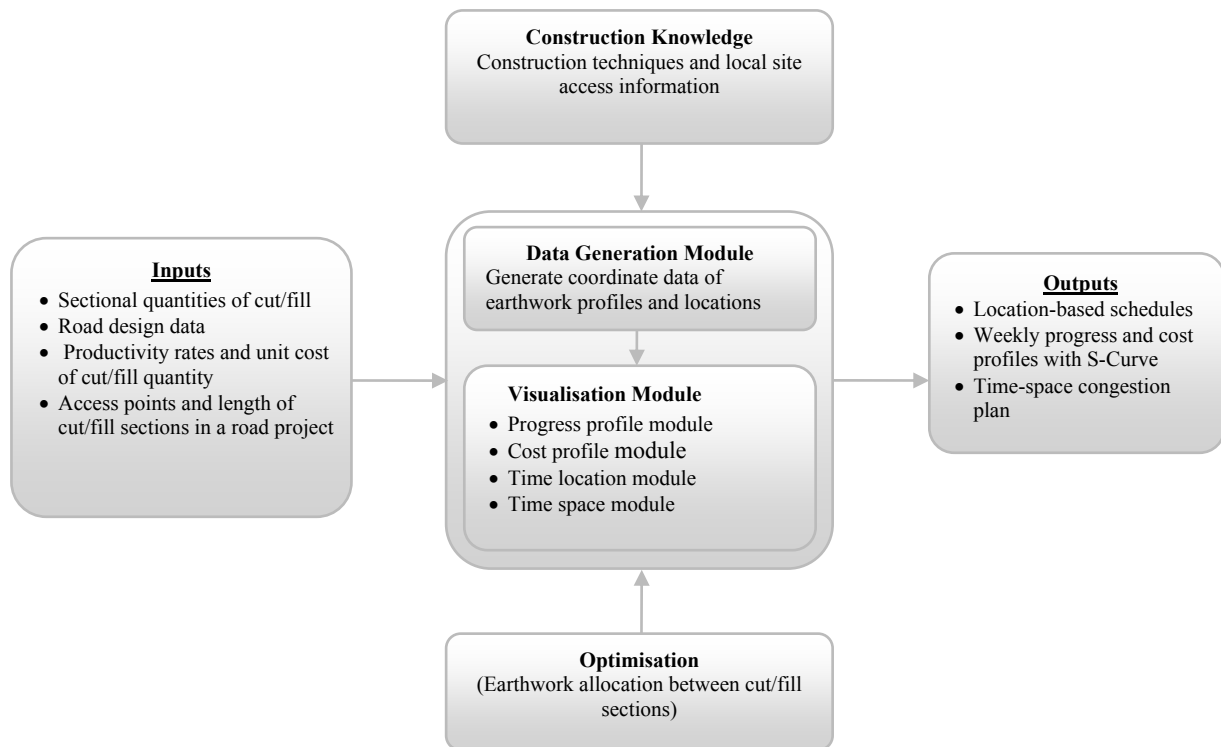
**Construction Knowledge**
Construction techniques and local site access information

**Inputs**
- Sectional quantities of cut/fill
- Road design data
- Productivity rates and unit cost of cut/fill quantity
- Access points and length of cut/fill sections in a road project

**Data Generation Module**
Generate coordinate data of earthwork profiles and locations

**Visualisation Module**
- Progress profile module
- Cost profile module
- Time location module
- Time space module

**Outputs**
- Location-based schedules
- Weekly progress and cost profiles with S-Curve
- Time-space congestion plan

**Optimisation**
(Earthwork allocation between cut/fill sections)